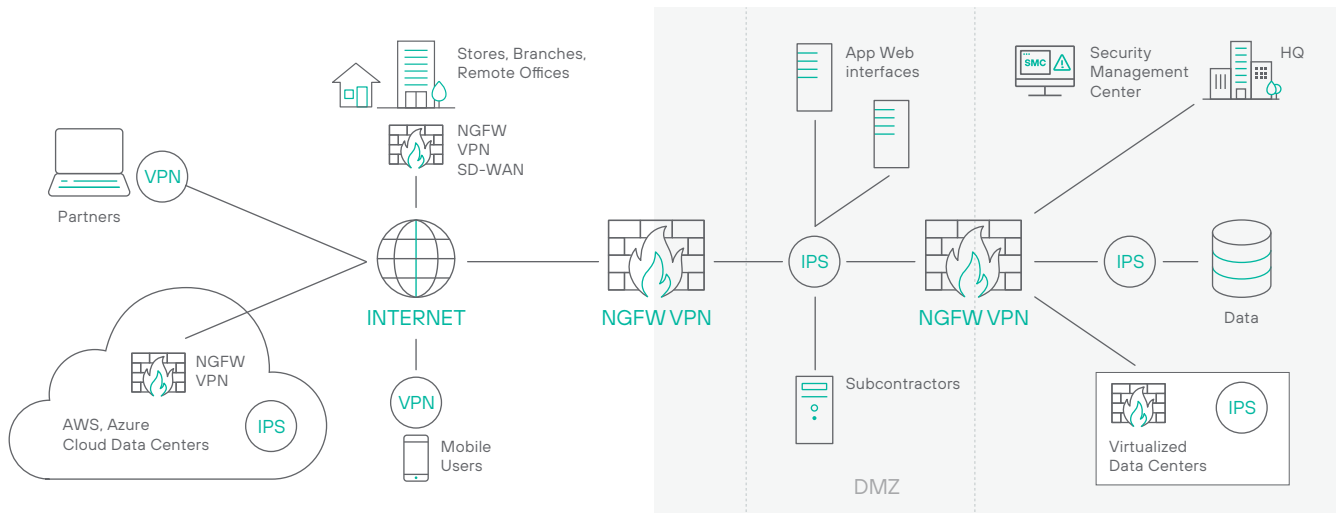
Stores, Branches, Remote Offices

NGFW
VPN
SD-WAN

VPN

Partners

INTERNET

NGFW
VPN

AWS, Azure
Cloud Data Centers

IPS

VPN

Mobile
Users

NGFW VPN

App Web
interfaces

IPS

Subcontractors

DMZ

SMC

Security
Management
Center

HQ

NGFW VPN

IPS

Data

IPS

Virtualized
Data Centers